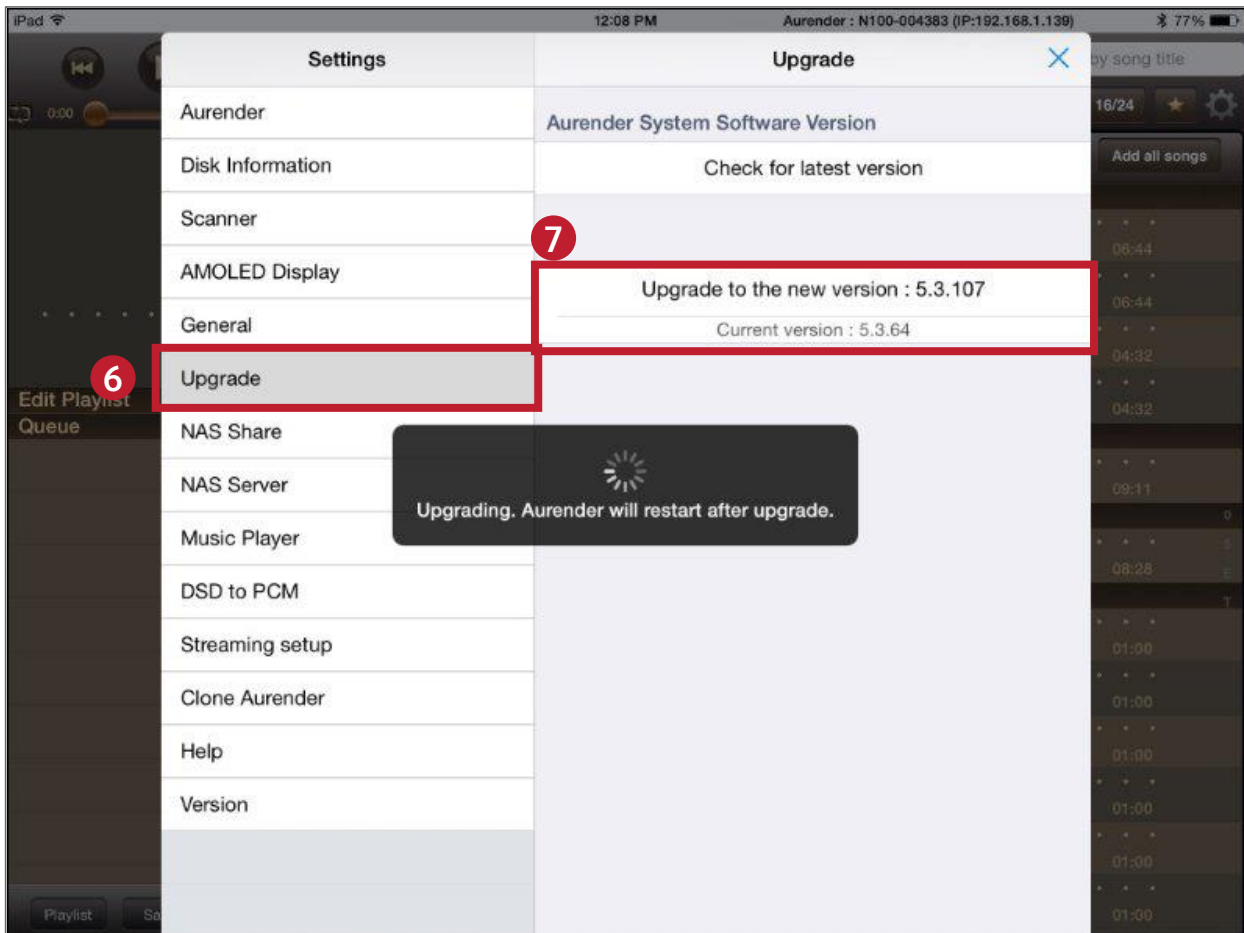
iPad
12:08 PM
Aurender : N100-004383 (IP:192.168.1.139)
77%

0:00

by song title
16/24
Add all songs

Settings
Aurender
Disk Information
Scanner
AMOLED Display
General
6
Upgrade
NAS Share
NAS Server
Music Player
DSD to PCM
Streaming setup
Clone Aurender
Help
Version

Upgrade
Aurender System Software Version
Check for latest version
7
Upgrade to the new version : 5.3.107
Current version : 5.3.64

Upgrading. Aurender will restart after upgrade.

Edit Playlist
Queue

06:44
06:44
04:32
04:32
09:11
08:28
01:00
01:00
01:00
01:00
01:00
01:00

Playlist
Sa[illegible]